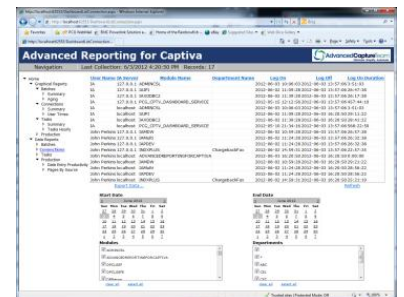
Advanced Reporting for Captiva

Navigation

Last Collection: 6/5/2012 4:20:50 PM

Records: 17

AdvancedCapture

User Name

IP Address

Module Name

Department Name

Log On

Log Off

Log On Duration

Start Date

End Date

Modules

Departments

Refresh

Export Data

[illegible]